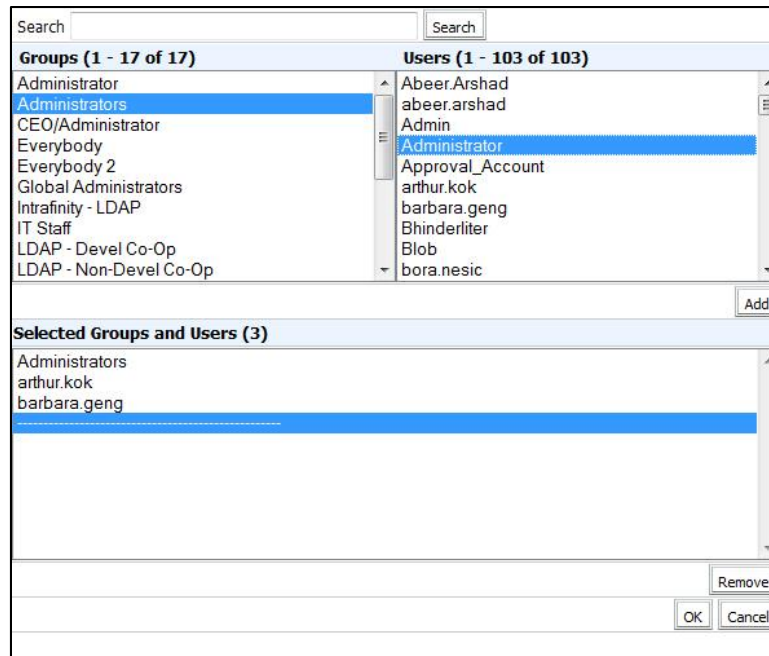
Search

Search

Groups (1 - 17 of 17)

Administrator
Administrators
CEO/Administrator
Everybody
Everybody 2
Global Administrators
Intrafinity - LDAP
IT Staff
LDAP - Devel Co-Op
LDAP - Non-Devel Co-Op

Users (1 - 103 of 103)

Abeer.Arshad
abeer.arshad
Admin
Administrator
Approval_Account
arthur.kok
barbara.geng
Bhinderliter
Blob
bora.nesic

Add

Selected Groups and Users (3)

Administrators
arthur.kok
barbara.geng
------------------------------------------------------------

Remove

OK

Cancel